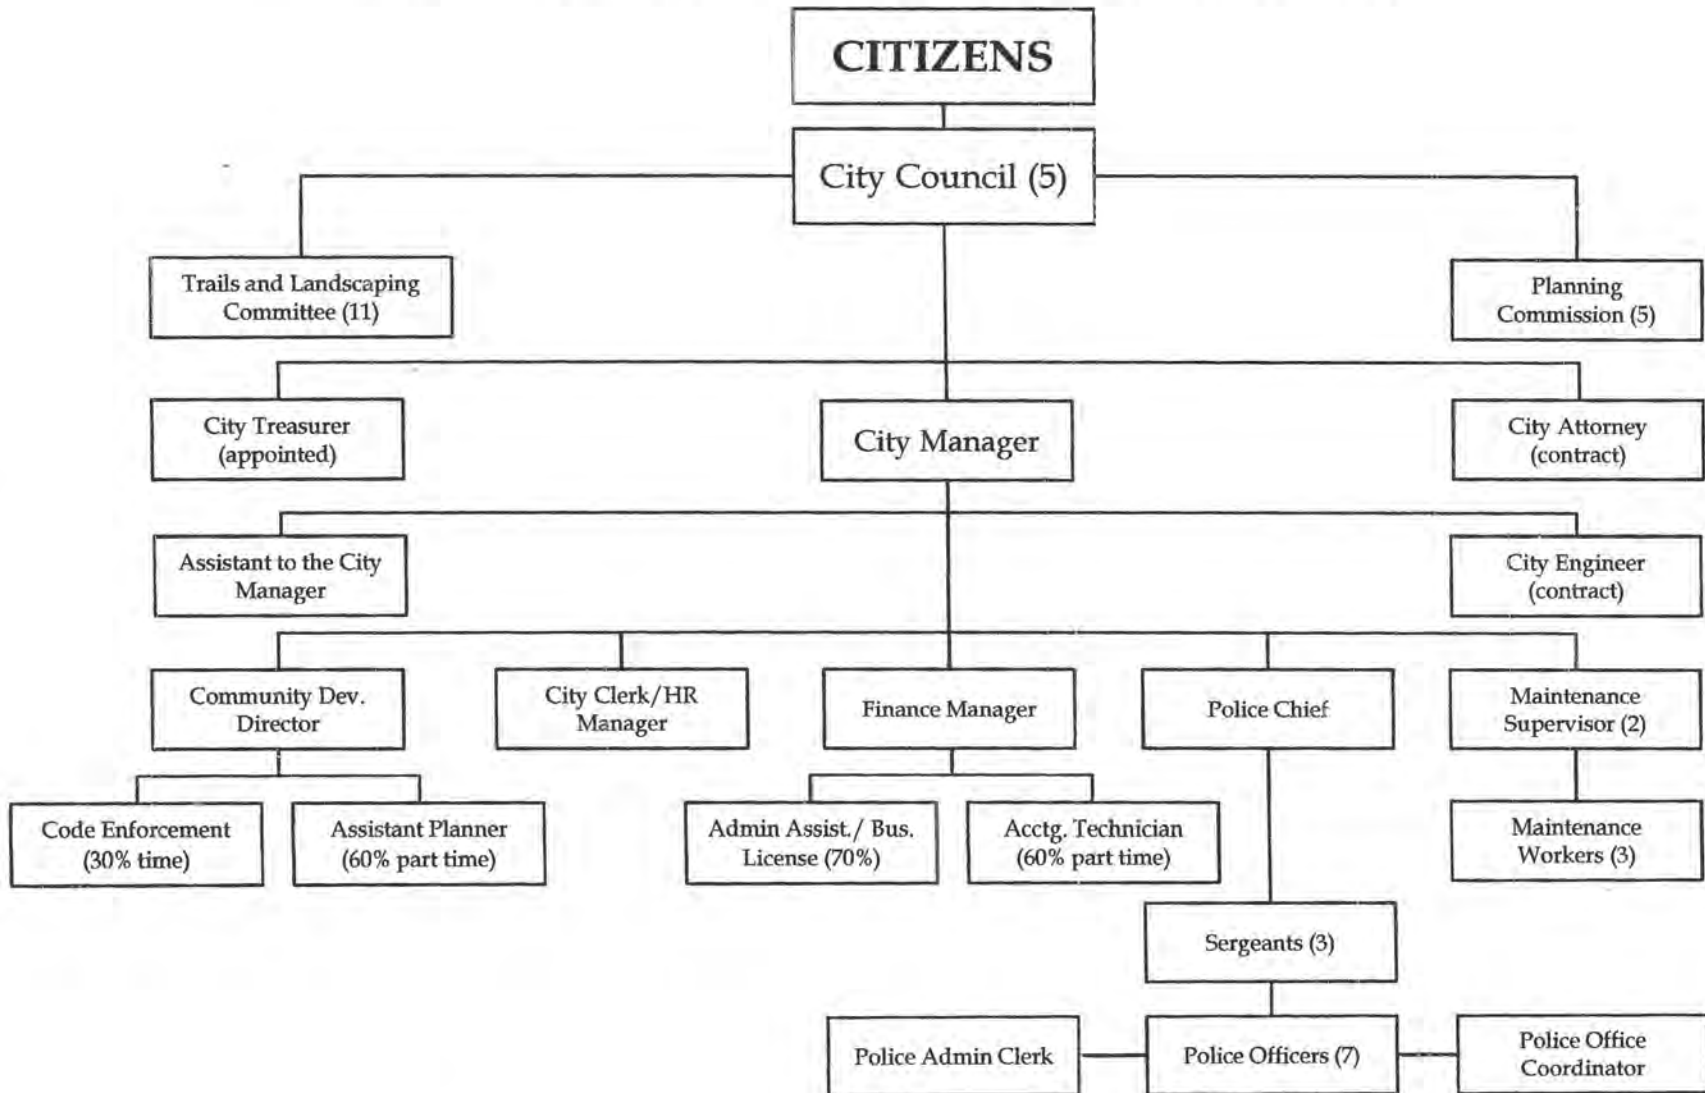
CITIZENS

City Council (5)

Trails and Landscaping Committee (11)

Planning Commission (5)

City Treasurer (appointed)

City Manager

City Attorney (contract)

Assistant to the City Manager

City Engineer (contract)

Community Dev. Director

City Clerk/HR Manager

Finance Manager

Police Chief

Maintenance Supervisor (2)

Code Enforcement (30% time)

Assistant Planner (60% part time)

Admin Assist./ Bus. License (70%)

Acctg. Technician (60% part time)

Maintenance Workers (3)

Sergeants (3)

Police Admin Clerk

Police Officers (7)

Police Office Coordinator